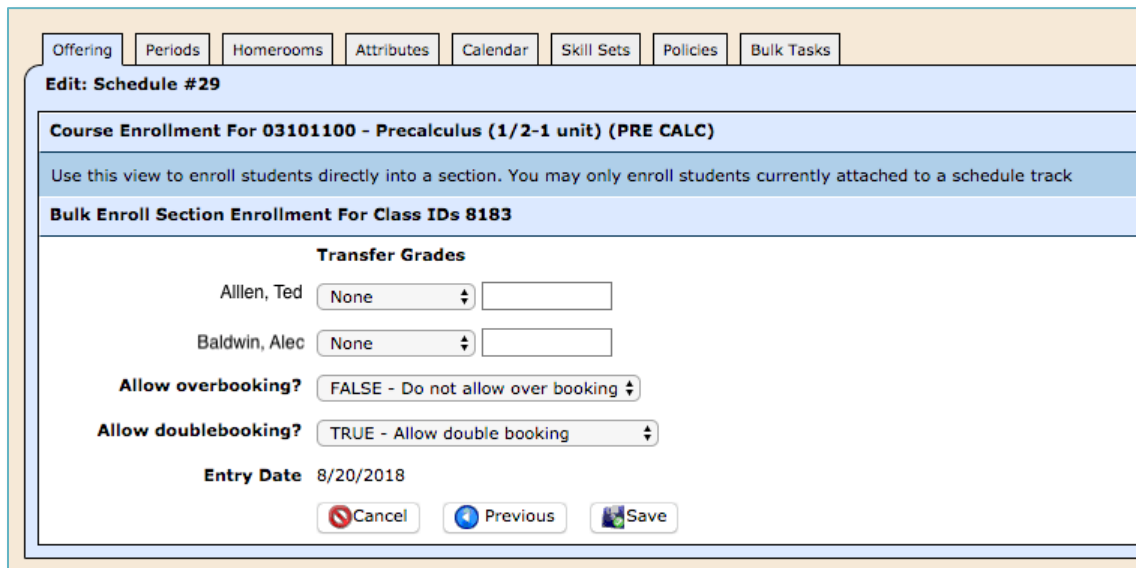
Offering | Periods | Homerooms | Attributes | Calendar | Skill Sets | Policies | Bulk Tasks

Edit: Schedule #29

Course Enrollment For 03101100 - Precalculus (1/2-1 unit) (PRE CALC)

Use this view to enroll students directly into a section. You may only enroll students currently attached to a schedule track

Bulk Enroll Section Enrollment For Class IDs 8183

Transfer Grades

Alllen, Ted None

Baldwin, Alec None

Allow overbooking? FALSE - Do not allow over booking

Allow doublebooking? TRUE - Allow double booking

Entry Date 8/20/2018

Cancel Previous Save